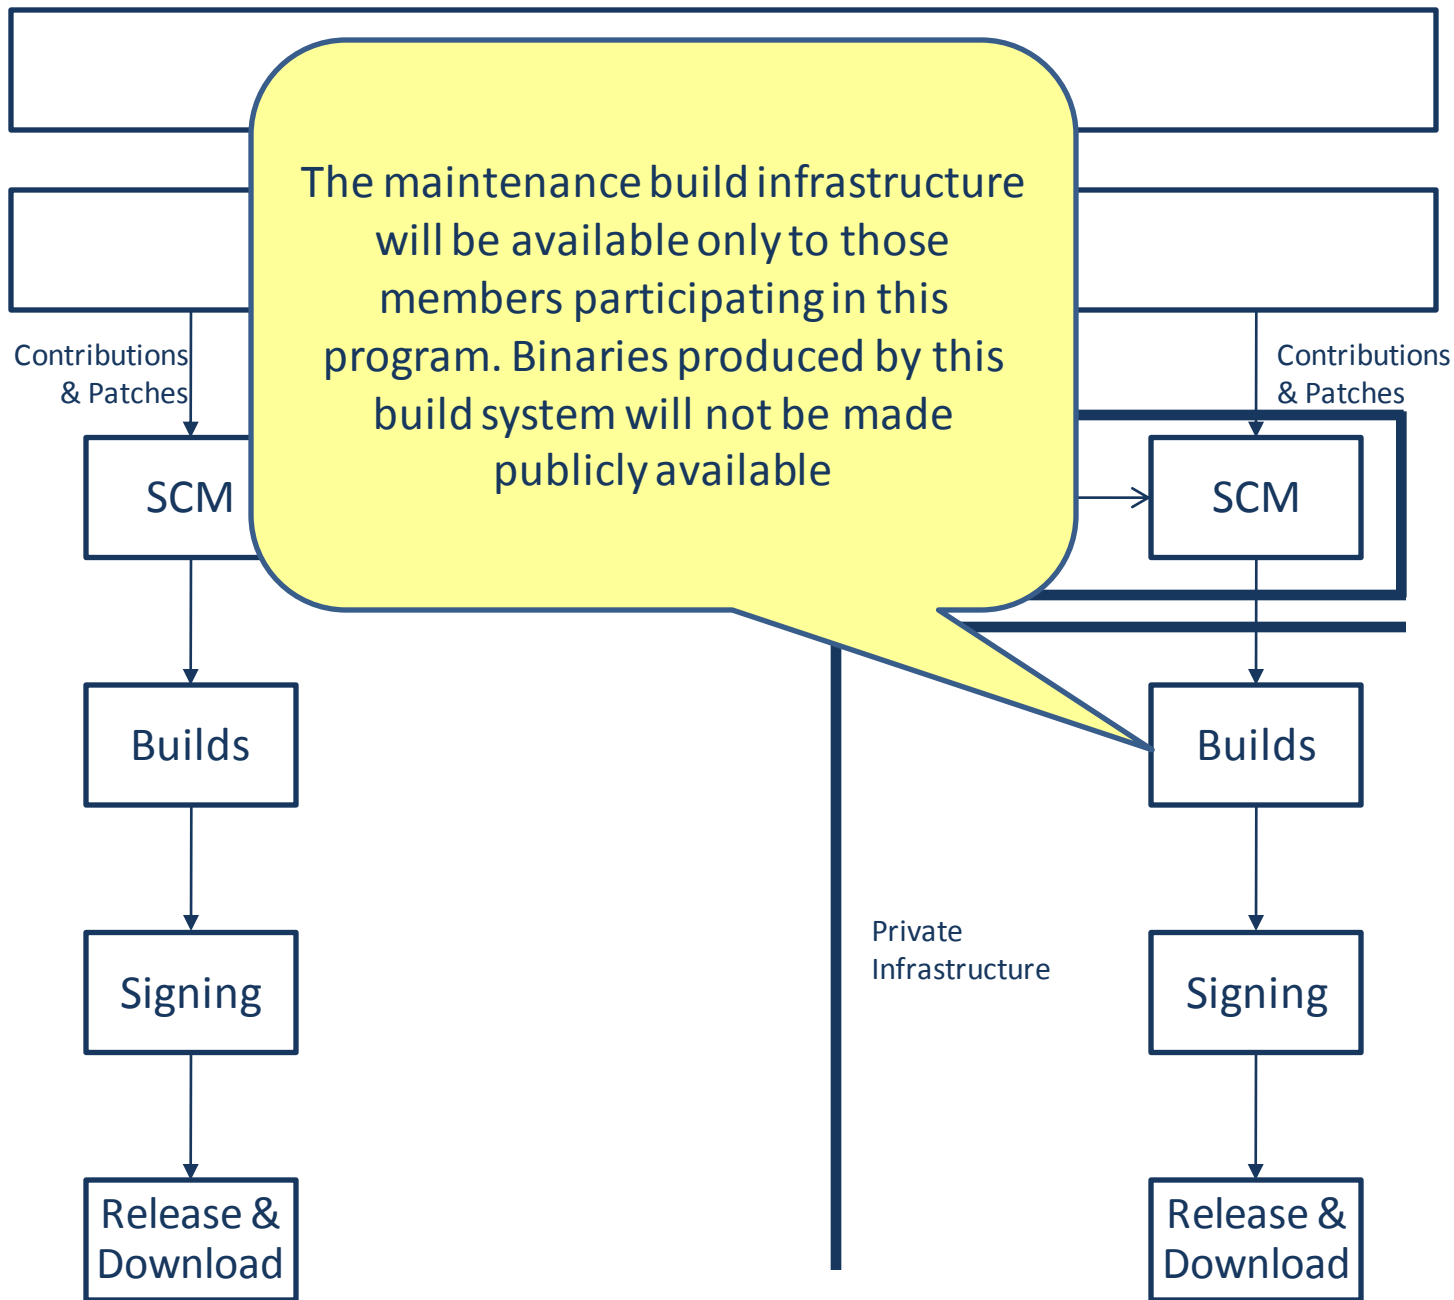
The maintenance build infrastructure will be available only to those members participating in this program. Binaries produced by this build system will not be made publicly available

Contributions & Patches

SCM

Builds

Signing

Release & Download

Private Infrastructure

Contributions & Patches

SCM

Builds

Signing

Release & Download